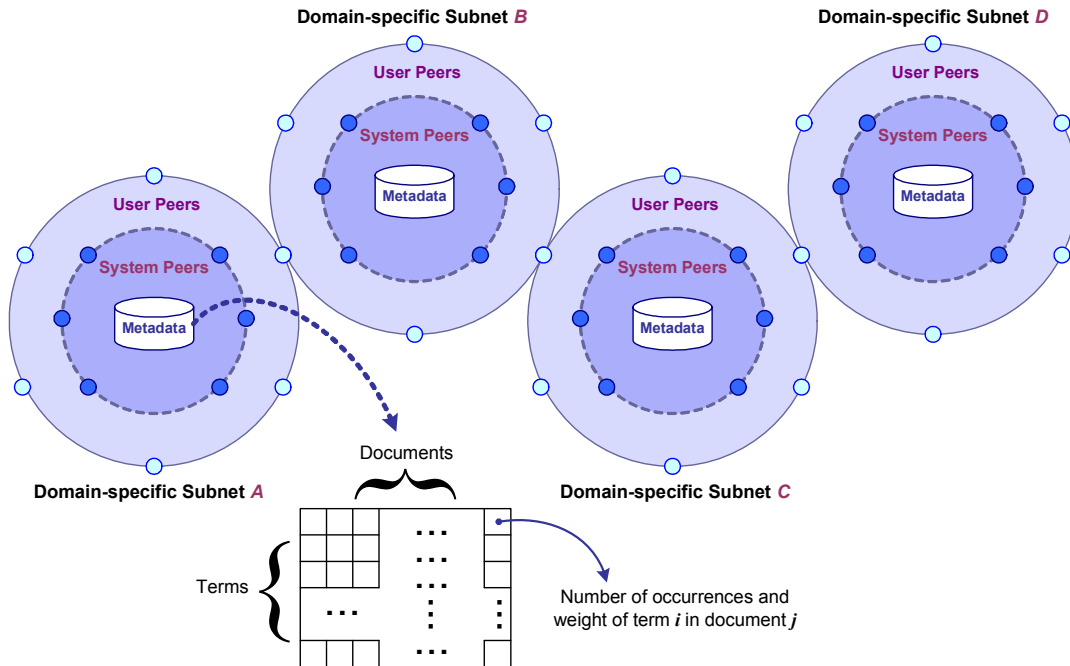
Domain-specific Subnet *B*

Domain-specific Subnet *D*

User Peers

System Peers

Metadata

User Peers

System Peers

Metadata

User Peers

System Peers

Metadata

User Peers

System Peers

Metadata

Domain-specific Subnet *A*

Documents

Domain-specific Subnet *C*

Terms

Number of occurrences and weight of term *i* in document *j*